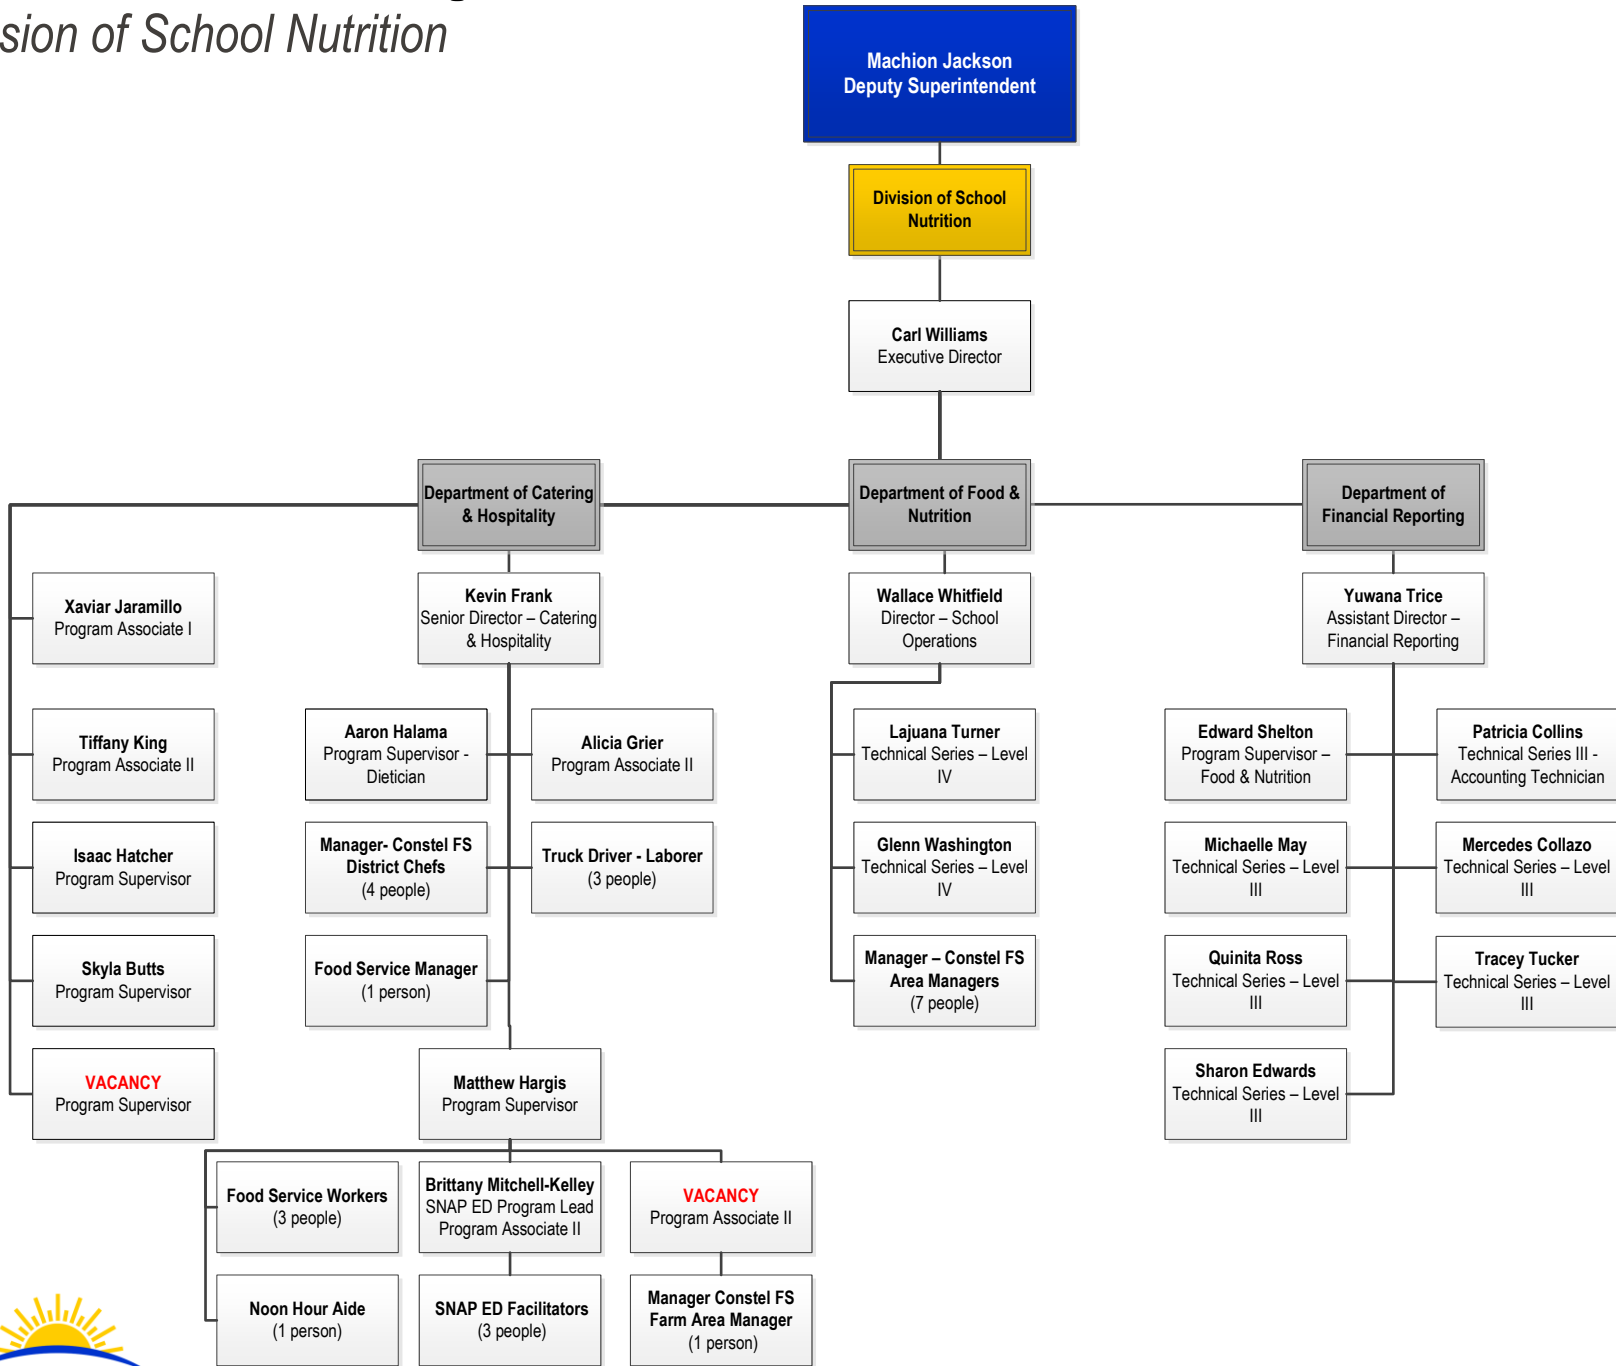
sion of School Nutrition

Machion Jackson
Deputy Superintendent

Division of School Nutrition

Carl Williams
Executive Director

Department of Catering & Hospitality

Department of Food & Nutrition

Department of Financial Reporting

Xaviar Jaramillo
Program Associate I

Tiffany King
Program Associate II

Isaac Hatcher
Program Supervisor

Skyla Butts
Program Supervisor

VACANCY
Program Supervisor

Kevin Frank
Senior Director – Catering & Hospitality

Aaron Halama
Program Supervisor - Dietician

Alicia Grier
Program Associate II

Manager- Constel FS District Chefs
(4 people)

Truck Driver - Laborer
(3 people)

Food Service Manager
(1 person)

Matthew Hargis
Program Supervisor

Food Service Workers
(3 people)

Brittany Mitchell-Kelley
SNAP ED Program Lead
Program Associate II

VACANCY
Program Associate II

Noon Hour Aide
(1 person)

SNAP ED Facilitators
(3 people)

Manager Constel FS
Farm Area Manager
(1 person)

Wallace Whitfield
Director – School Operations

Lajuana Turner
Technical Series – Level IV

Glenn Washington
Technical Series – Level IV

Manager – Constel FS
Area Managers
(7 people)

Yuwana Trice
Assistant Director – Financial Reporting

Edward Shelton
Program Supervisor – Food & Nutrition

Patricia Collins
Technical Series III - Accounting Technician

Michaelle May
Technical Series – Level III

Mercedes Collazo
Technical Series – Level III

Quinita Ross
Technical Series – Level III

Tracey Tucker
Technical Series – Level III

Sharon Edwards
Technical Series – Level III